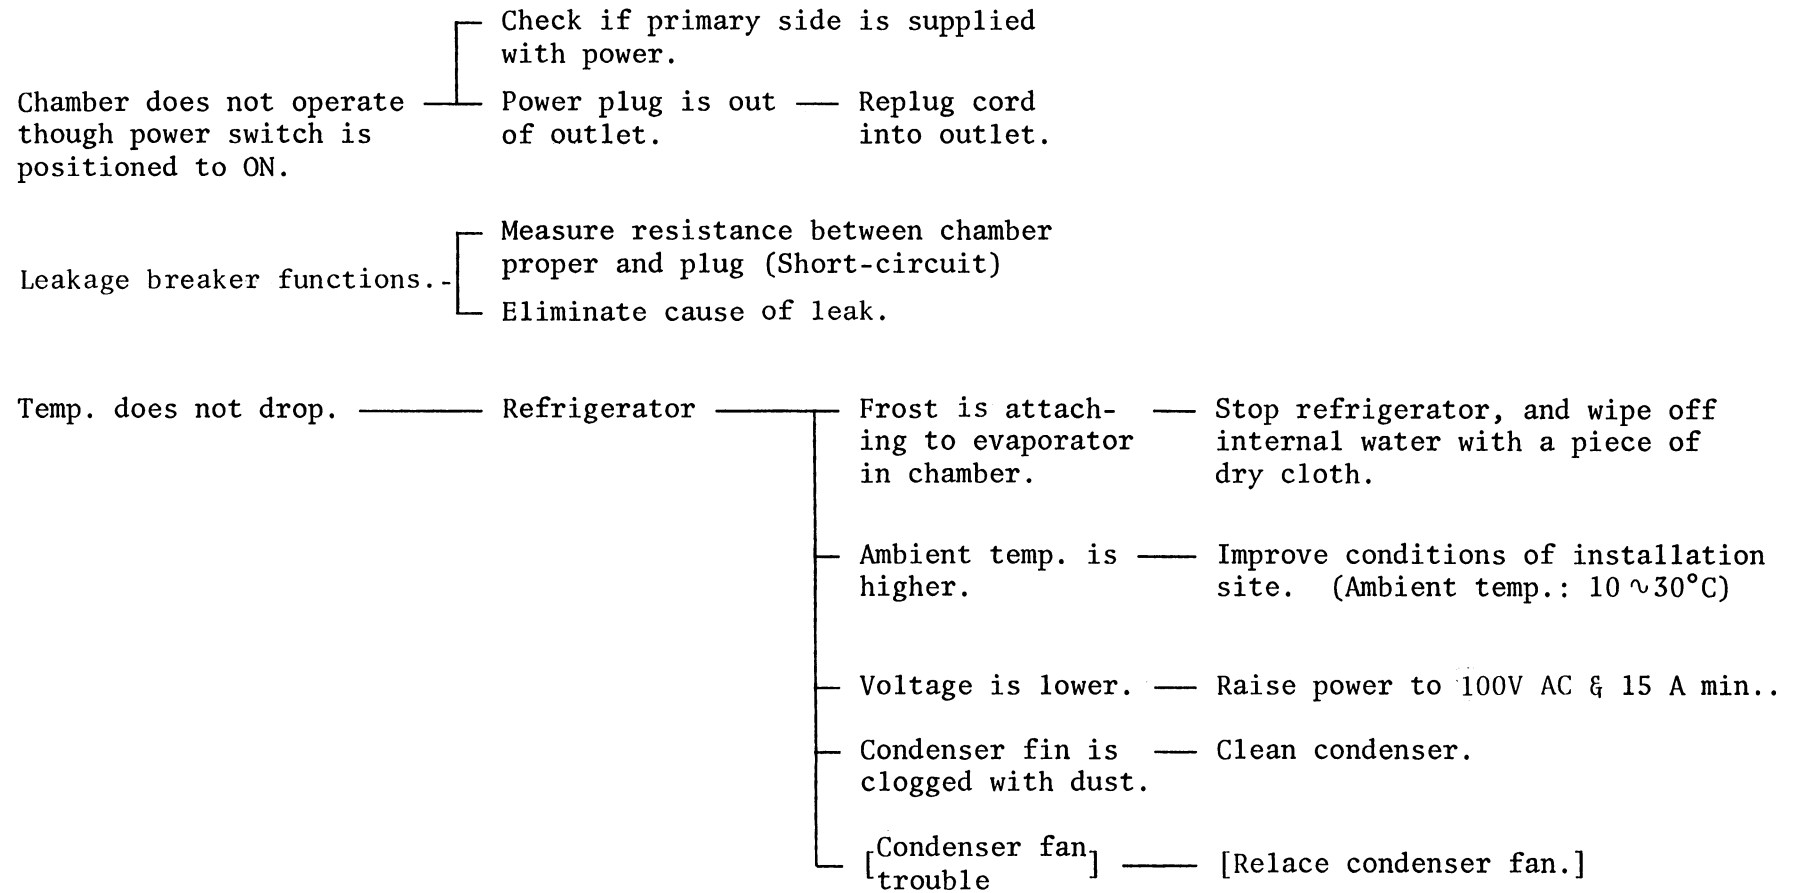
Chamber does not operate though power switch is positioned to ON.

Check if primary side is supplied with power.

Power plug is out of outlet. — Replug cord into outlet.

Leakage breaker functions.-

Measure resistance between chamber proper and plug (Short-circuit)

Eliminate cause of leak.

Temp. does not drop. — Refrigerator

Frost is attaching to evaporator in chamber. — Stop refrigerator, and wipe off internal water with a piece of dry cloth.

Ambient temp. is higher. — Improve conditions of installation site. (Ambient temp.: 10 ~30°C)

Voltage is lower. — Raise power to 100V AC & 15 A min..

Condenser fin is clogged with dust. — Clean condenser.

[Condenser fan trouble] — [Relace condenser fan.]